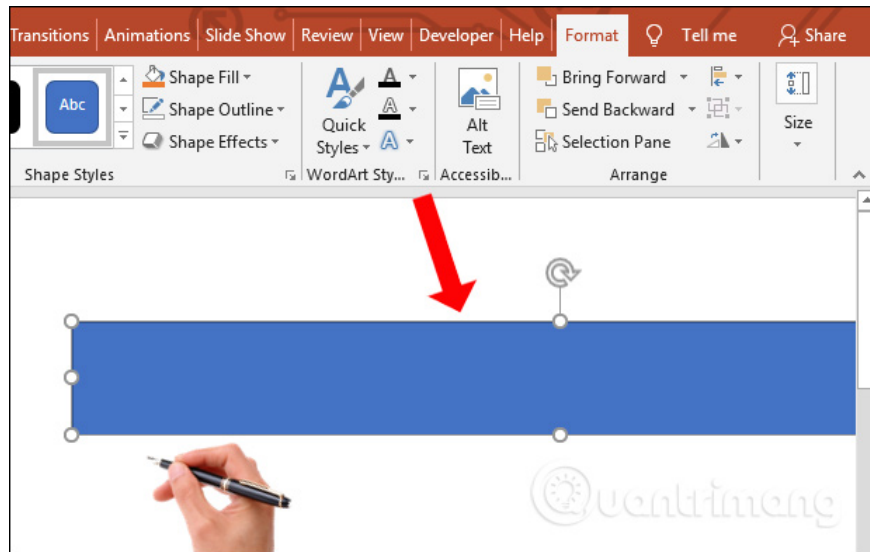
Transitions Animations Slide Show Review View Developer Help Format Tell me Share

Abc

Shape Fill
Shape Outline
Shape Effects

Shape Styles

Quick Styles

WordArt Sty...

Alt Text

Accessib...

Bring Forward
Send Backward
Selection Pane

Arrange

Size

Quantrimang